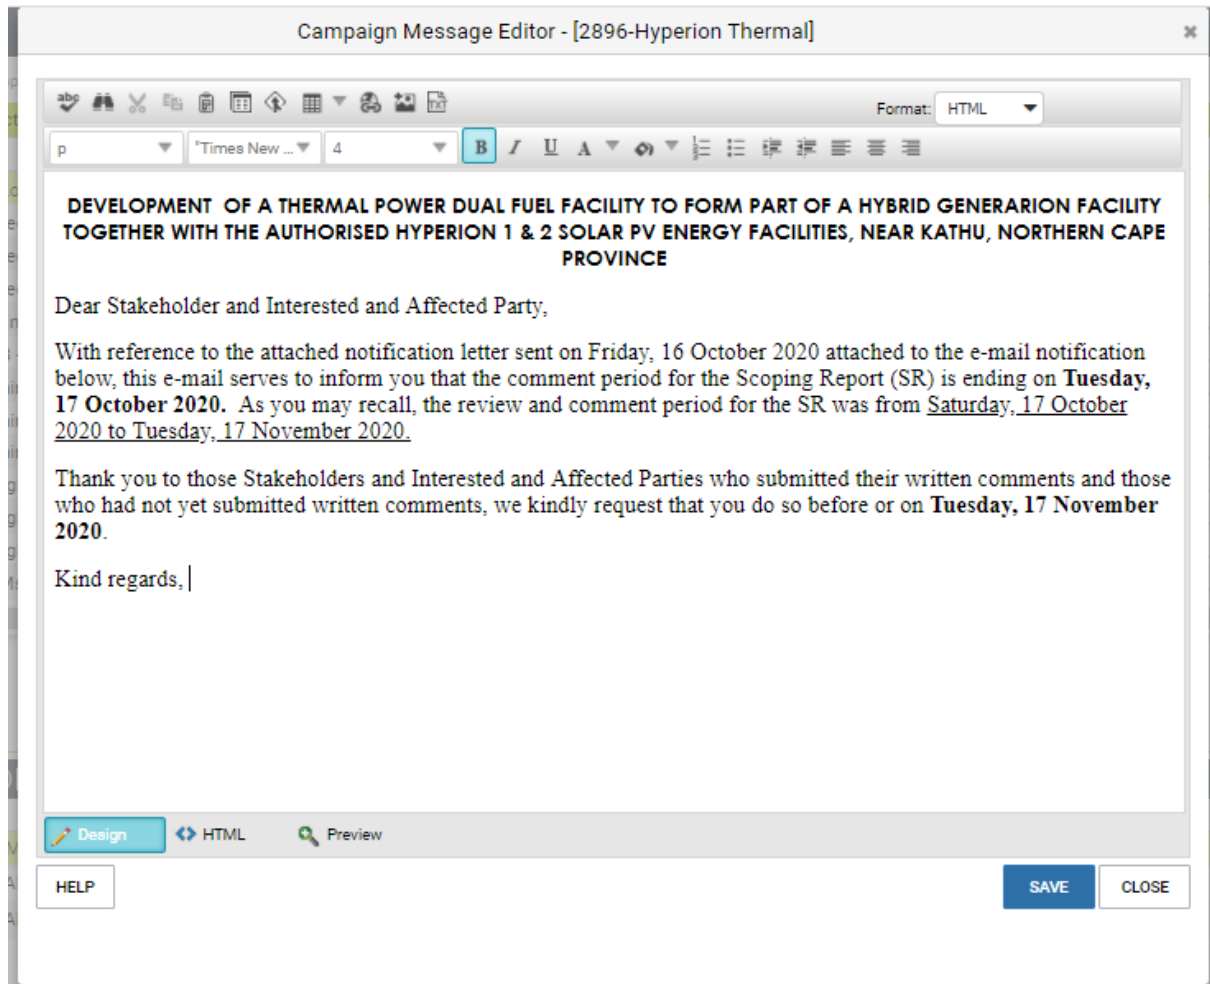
Campaign Message Editor - [2896-Hyperion Thermal]

×

Format: HTML

p

'Times New ...

4

B I U A

DEVELOPMENT OF A THERMAL POWER DUAL FUEL FACILITY TO FORM PART OF A HYBRID GENERARION FACILITY TOGETHER WITH THE AUTHORISED HYPERION 1 & 2 SOLAR PV ENERGY FACILITIES, NEAR KATHU, NORTHERN CAPE PROVINCE

Dear Stakeholder and Interested and Affected Party,

With reference to the attached notification letter sent on Friday, 16 October 2020 attached to the e-mail notification below, this e-mail serves to inform you that the comment period for the Scoping Report (SR) is ending on **Tuesday, 17 October 2020.** As you may recall, the review and comment period for the SR was from Saturday, 17 October 2020 to Tuesday, 17 November 2020.

Thank you to those Stakeholders and Interested and Affected Parties who submitted their written comments and those who had not yet submitted written comments, we kindly request that you do so before or on **Tuesday, 17 November 2020**.

Kind regards,

Design

HTML

Preview

HELP

SAVE

CLOSE